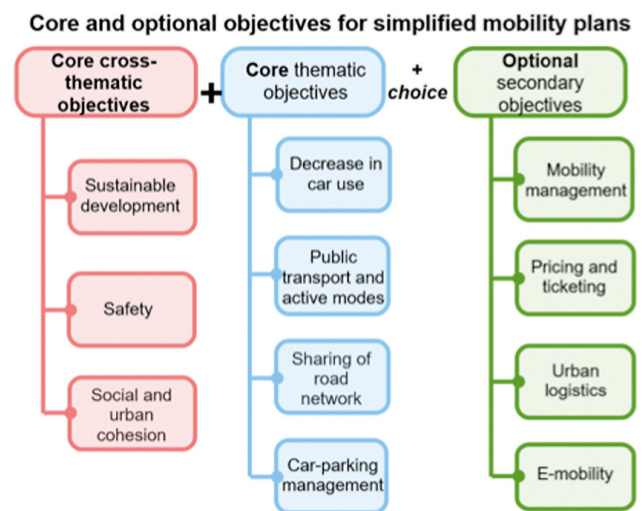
Core and optional objectives for simplified mobility plans

Core cross-thematic objectives

+

Core thematic objectives

+ choice

Optional secondary objectives

Sustainable development

Safety

Social and urban cohesion

Decrease in car use

Public transport and active modes

Sharing of road network

Car-parking management

Mobility management

Pricing and ticketing

Urban logistics

E-mobility